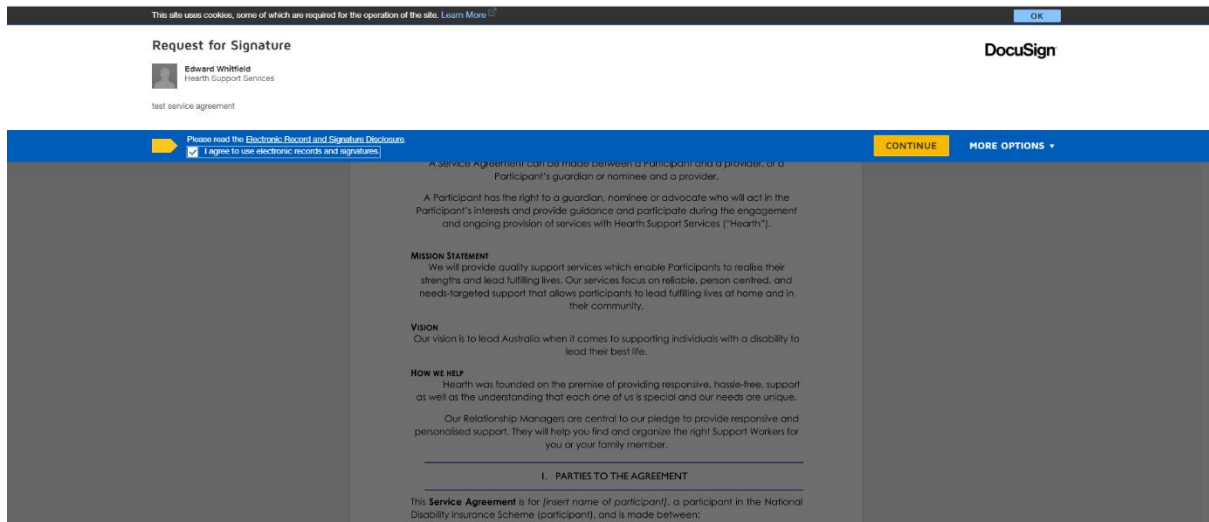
This site uses cookies, some of which are required for the operation of the site. Learn More

OK

Request for Signature

DocuSign

Edward Whitfield
Hearth Support Services

test service agreement

Please read the Electronic Record and Signature Disclosure.

I agree to use electronic records and signatures.

CONTINUE

MORE OPTIONS ▾

A Service Agreement can be made between a Participant and a provider, or a Participant's guardian or nominee and a provider.

A Participant has the right to a guardian, nominee or advocate who will act in the Participant's interests and provide guidance and participate during the engagement and ongoing provision of services with Hearth Support Services ("Hearth").

MISSION STATEMENT
We will provide quality support services which enable Participants to realise their strengths and lead fulfilling lives. Our services focus on reliable, person centred, and needs-targeted support that allows participants to lead fulfilling lives at home and in their community.

VISION
Our vision is to lead Australia when it comes to supporting individuals with a disability to lead their best life.

HOW WE HELP
Hearth was founded on the premise of providing responsive, hassle-free, support as well as the understanding that each one of us is special and our needs are unique.

Our Relationship Managers are central to our pledge to provide responsive and personalised support. They will help you find and organize the right Support Workers for you or your family member.

I. PARTIES TO THE AGREEMENT

This Service Agreement is for [insert name of participant], a participant in the National Disability Insurance Scheme (participant), and is made between: